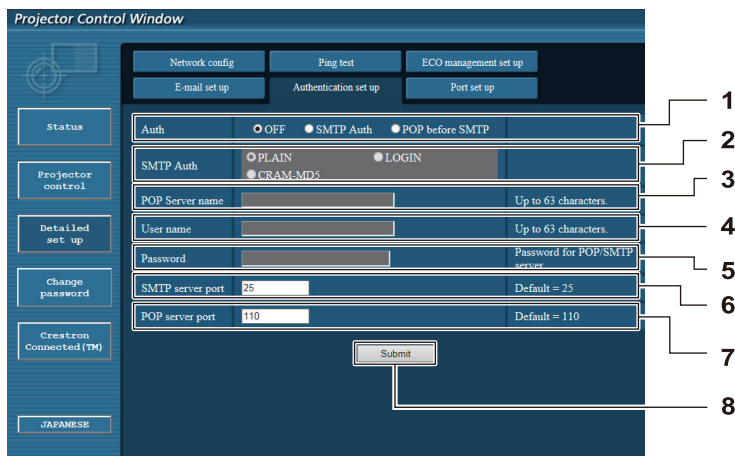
Projector Control Window

Status

Projector control

Detailed set up

Change password

Crestron Connected(TM)

JAPANESE

Network config
Ping test
ECO management set up
E-mail set up
Authentication set up
Port set up

| Auth | OFF SMTP Auth POP before SMTP | |
|---|---|---|
| SMTP Auth | PLAIN LOGIN CRAM-MD5 | |
| POP Server name | | Up to 63 characters. |
| User name | | Up to 63 characters. |
| Password | | Password for POP/SMTP server |
| SMTP server port | 25 | Default = 25 |
| POP server port | 110 | Default = 110 |

Submit

1
2
3
4
5
6
7
8